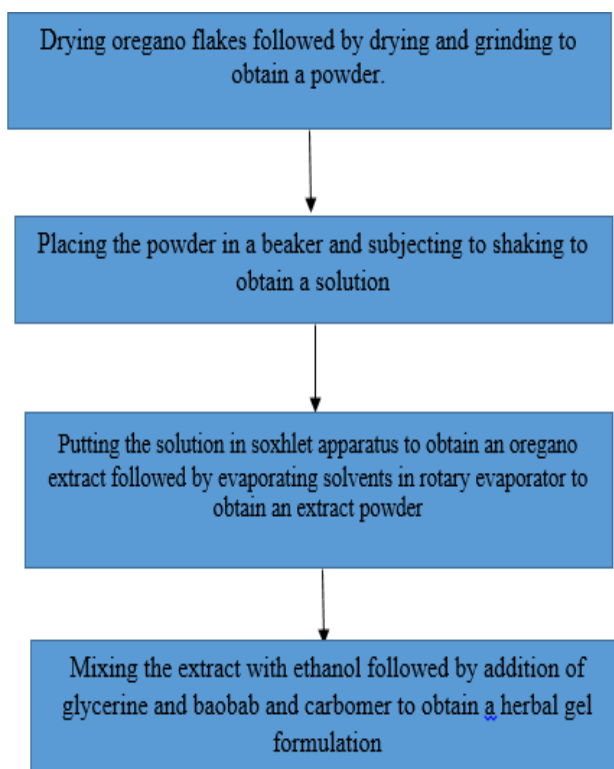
Drying oregano flakes followed by drying and grinding to obtain a powder.

Placing the powder in a beaker and subjecting to shaking to obtain a solution

Putting the solution in soxhlet apparatus to obtain an oregano extract followed by evaporating solvents in rotary evaporator to obtain an extract powder

Mixing the extract with ethanol followed by addition of glycerine and baobab and carbomer to obtain a herbal gel formulation